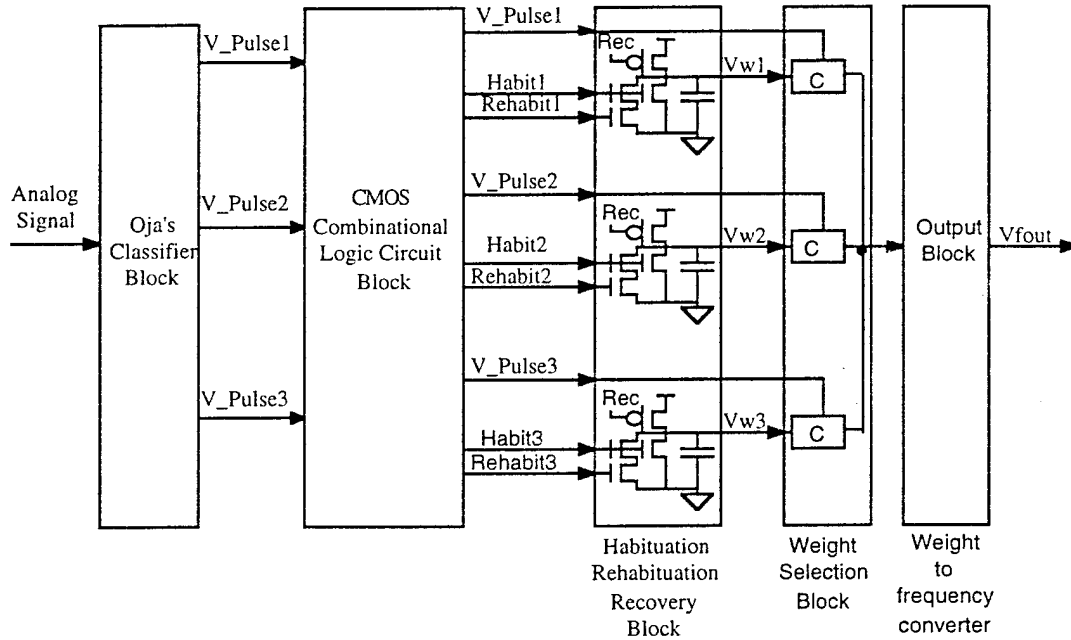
Analog Signal

Oja's Classifier Block

V_Pulse1

V_Pulse2

V_Pulse3

CMOS Combinational Logic Circuit Block

V_Pulse1

Habit1

Rehabit1

V_Pulse2

Habit2

Rehabit2

V_Pulse3

Habit3

Rehabit3

Rec

Rec

Rec

Vw1

Vw2

Vw3

C

C

C

Output Block

Vfout

Habituation Rehabituation Recovery Block

Weight Selection Block

Weight to frequency converter